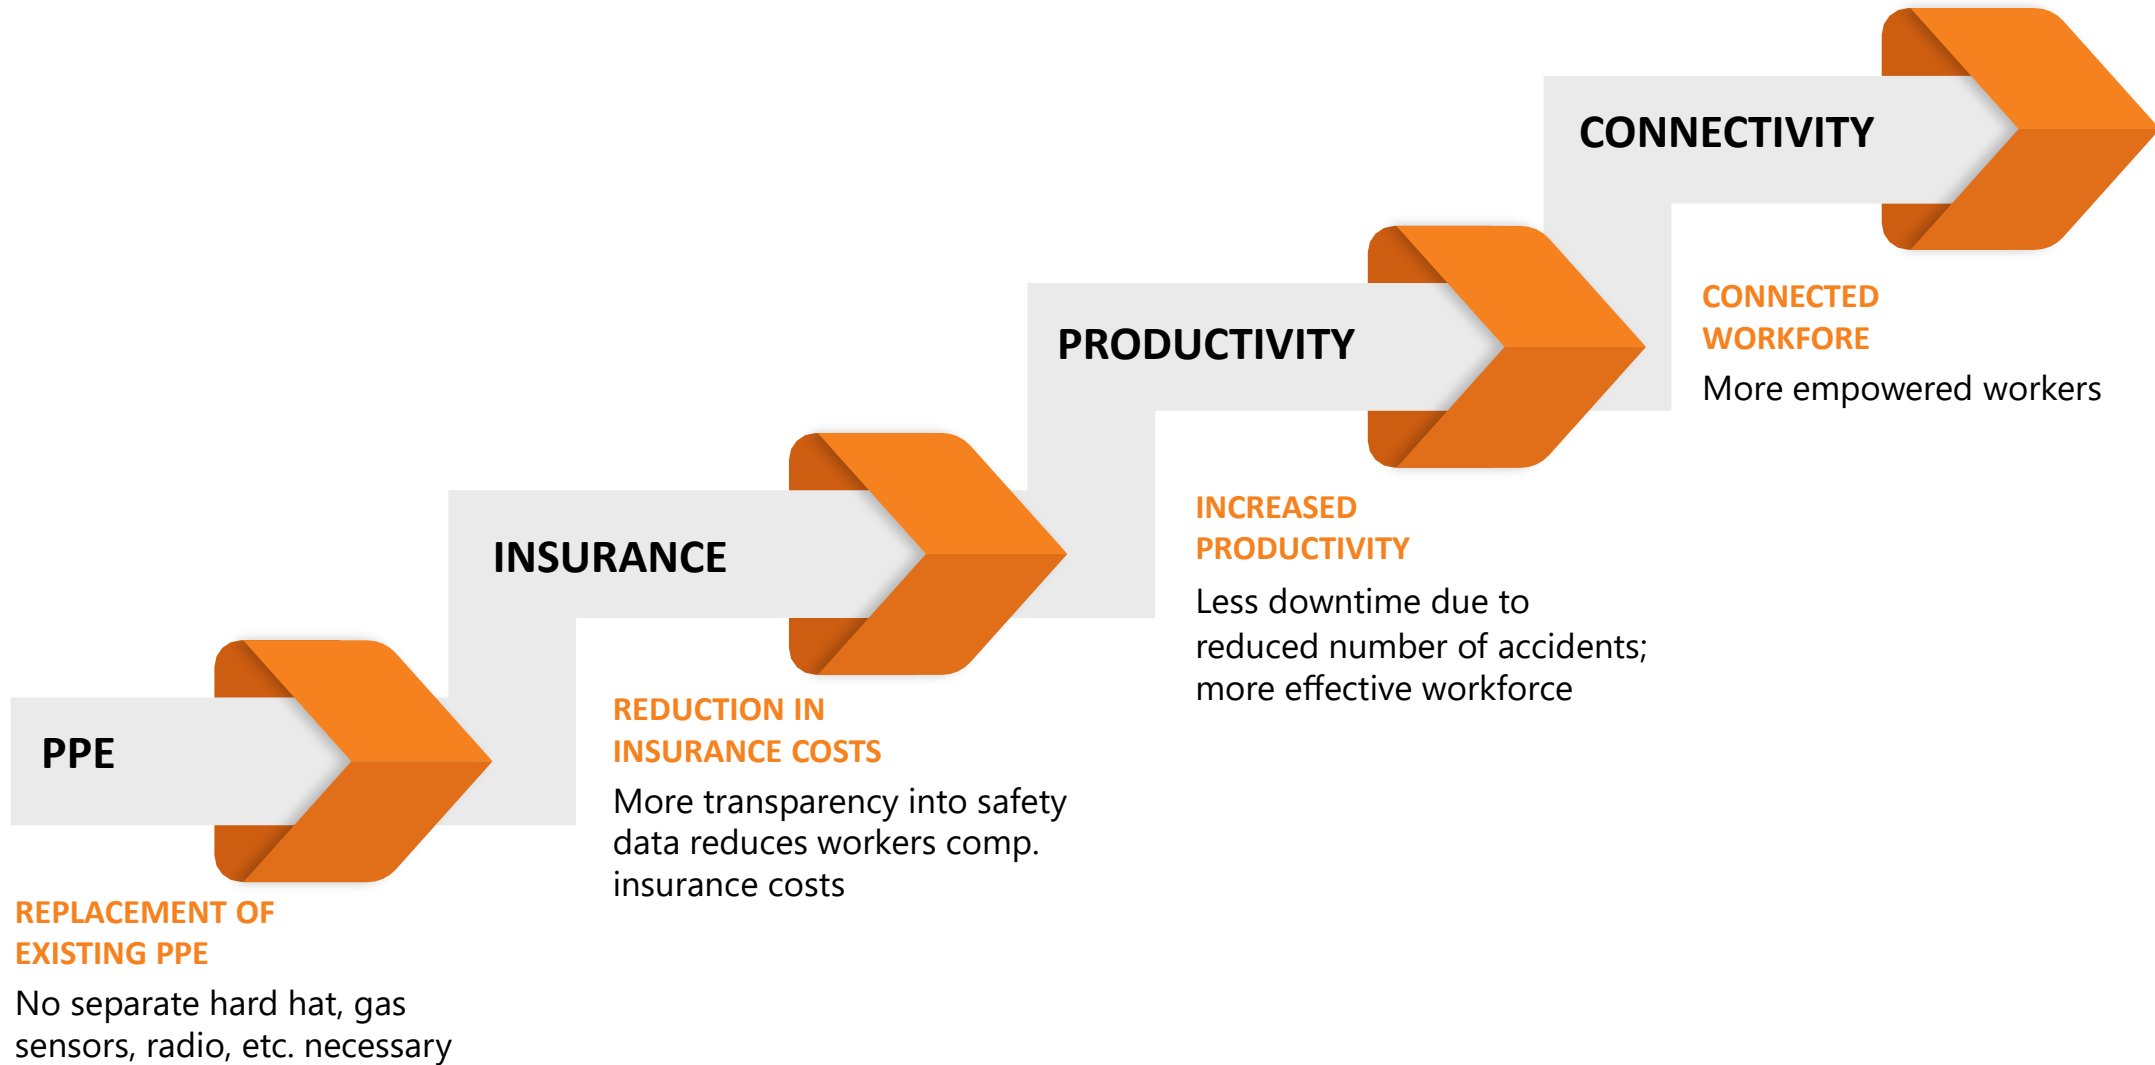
PPE

REPLACEMENT OF EXISTING PPE

No separate hard hat, gas sensors, radio, etc. necessary

INSURANCE

REDUCTION IN INSURANCE COSTS

More transparency into safety data reduces workers comp. insurance costs

PRODUCTIVITY

INCREASED PRODUCTIVITY

Less downtime due to reduced number of accidents; more effective workforce

CONNECTIVITY

CONNECTED WORKFORE

More empowered workers